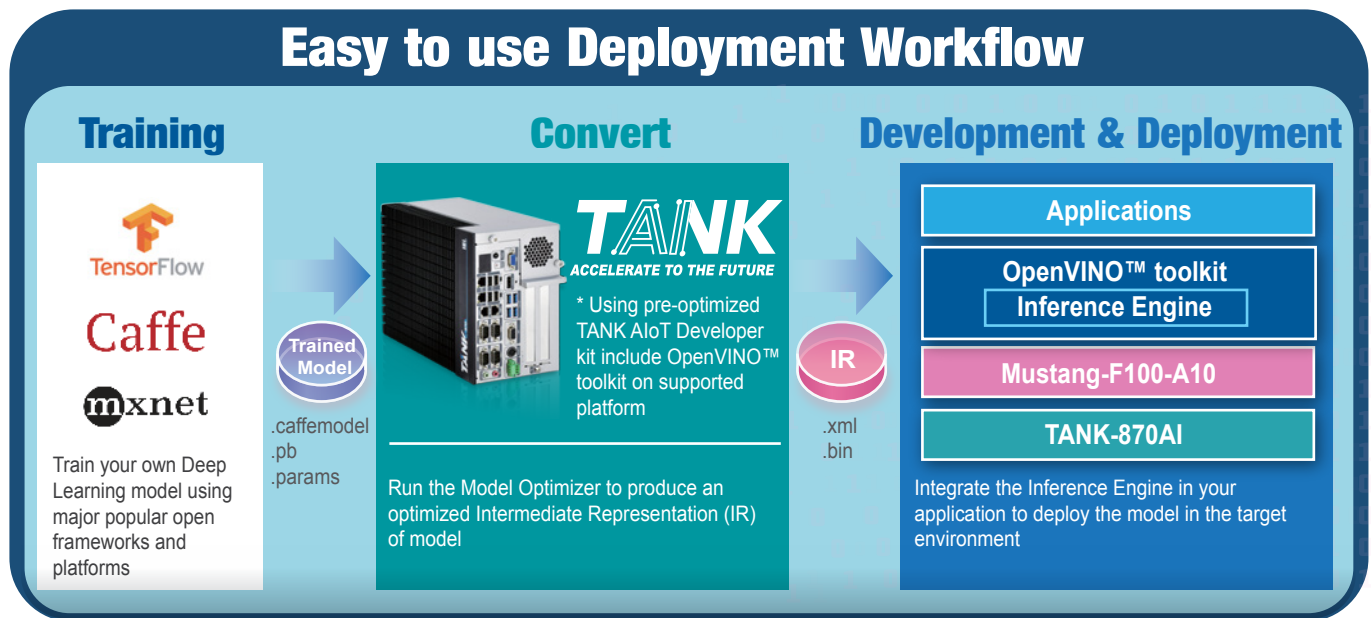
Easy to use Deployment Workflow

Training

TensorFlow

Caffe

mxnet

Train your own Deep Learning model using major popular open frameworks and platforms

Trained Model

.caffemodel
.pb
.params

Convert

TANK

ACCELERATE TO THE FUTURE

* Using pre-optimized TANK AIoT Developer kit include OpenVINO™ toolkit on supported platform

Run the Model Optimizer to produce an optimized Intermediate Representation (IR) of model

IR

.xml
.bin

Development & Deployment

Applications

OpenVINO™ toolkit

Inference Engine

Mustang-F100-A10

TANK-870AI

Integrate the Inference Engine in your application to deploy the model in the target environment